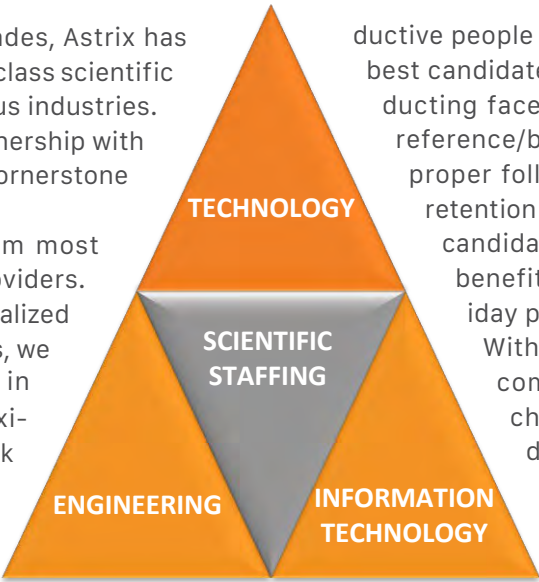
ades, Astrix has
class scientific
us industries.
nership with
ornerstone

m most
oviders.
alized
s, we
in
xi-
k

ductive people
best candidate
ducting face
reference/b
proper foll
retention
candida
benefit
iday p
With
com
ch
d

TECHNOLOGY

SCIENTIFIC STAFFING

ENGINEERING

INFORMATION TECHNOLOGY